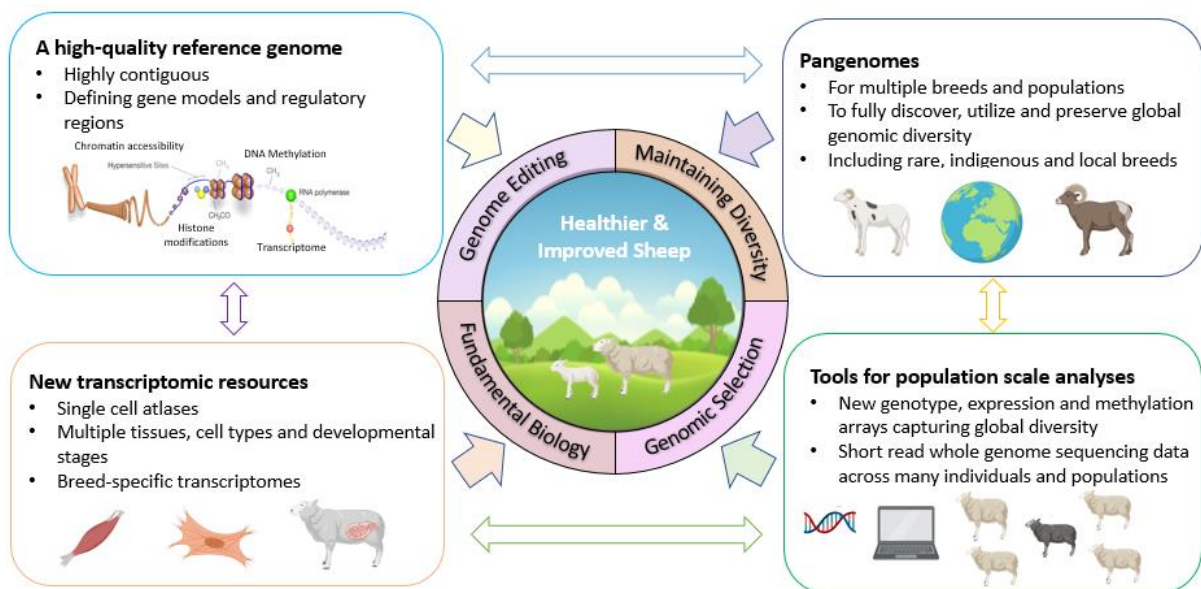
A high-quality reference genome
• Highly contiguous
• Defining gene models and regulatory regions

Chromatin accessibility
Hypersensitive Sites
DNA Methylation
$CH_3$
$CH_3CO$
$CH_3$
RNA polymerase
Histone modifications
Transcriptome

Pangenomes
• For multiple breeds and populations
• To fully discover, utilize and preserve global genomic diversity
• Including rare, indigenous and local breeds

Genome Editing
Maintaining Diversity
Healthier & Improved Sheep
Fundamental Biology
Genomic Selection

New transcriptomic resources
• Single cell atlases
• Multiple tissues, cell types and developmental stages
• Breed-specific transcriptomes

Tools for population scale analyses
• New genotype, expression and methylation arrays capturing global diversity
• Short read whole genome sequencing data across many individuals and populations